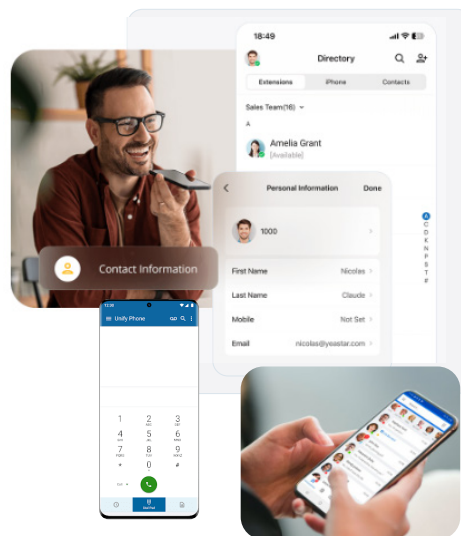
18:49

Directory

Extensions | iPhone | Contacts

Sales Team(16)

A

Amelia Grant
[Available]

Personal Information | Done

1000

First Name | Nicolas
Last Name | Claude
Mobile | Not Set
Email | nicolas@yeastar.com

A
C
D
K
N
P
S
T
#

Contact Information

12:30

Unify Phone

1 2 3
4 5 6
7 8 9
* 0 #